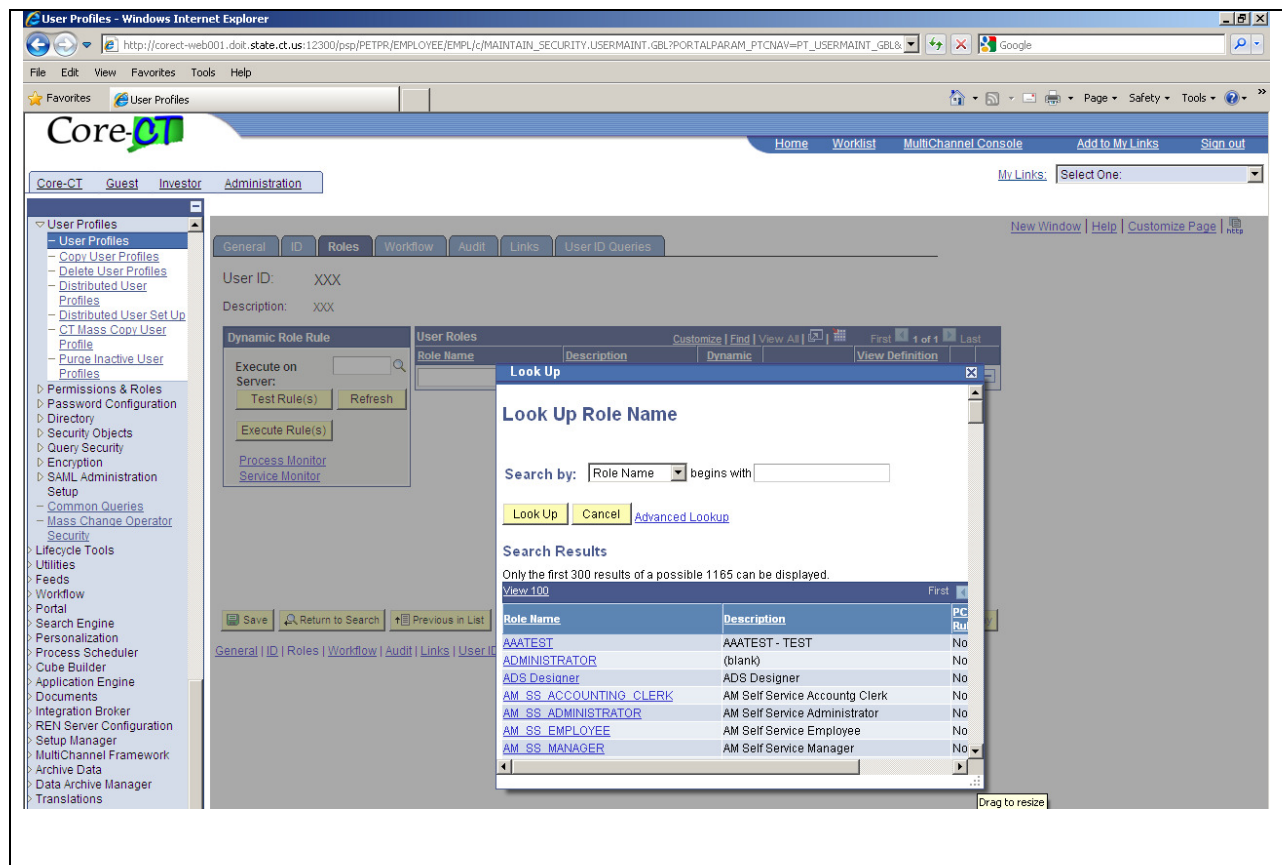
User Profiles - Windows Internet Explorer

http://corect-web001.doit.state.ct.us:12300/psp/PETPR/EMPLOYEE/EMPL/c/MAINTAIN_SECURITY.USERMAINT.GBL?PORTALPARAM_PTCNAV=PT_USERMAINT_GBL&

Google

File Edit View Favorites Tools Help

Favorites User Profiles

Page Safety Tools

Core-CT

Home Worklist MultiChannel Console Add to My Links Sign out

Core-CT Guest Investor Administration

My Links: Select One:

User Profiles
- User Profiles
- Copy User Profiles
- Delete User Profiles
- Distributed User Profiles
- Distributed User Set Up
- CT Mass Copy User Profile
- Purge Inactive User Profiles
Permissions & Roles
Password Configuration
Directory
Security Objects
Query Security
Encryption
SAML Administration Setup
- Common Queries
- Mass Change Operator Security
Lifecycle Tools
Utilities
Feeds
Workflow
Portal
Search Engine
Personalization
Process Scheduler
Cube Builder
Application Engine
Documents
Integration Broker
REN Server Configuration
Setup Manager
MultiChannel Framework
Archive Data
Data Archive Manager
Translations

New Window | Help | Customize Page

General ID Roles Workflow Audit Links User ID Queries

User ID: XXX

Description: XXX

Dynamic Role Rule

Execute on Server:

Test Rule(s) Refresh

Execute Rule(s)

Process Monitor
Service Monitor

User Roles Customize | Find | View All | First 1 of 1 Last

Role Name Description Dynamic View Definition

Save Return to Search Previous in List

General | ID | Roles | Workflow | Audit | Links | User ID

Look Up

Look Up Role Name

Search by: Role Name begins with

Look Up Cancel Advanced Lookup

Search Results

Only the first 300 results of a possible 1165 can be displayed.

View 100 First

| Role Name | Description | PC Ru |
|---|---|---|
| AAATEST | AAATEST - TEST | No |
| ADMINISTRATOR | (blank) | No |
| ADS Designer | ADS Designer | No |
| AM_SS_ACCOUNTING_CLERK | AM Self Service Accountg Clerk | No |
| AM_SS_ADMINISTRATOR | AM Self Service Administrator | No |
| AM_SS_EMPLOYEE | AM Self Service Employee | No |
| AM_SS_MANAGER | AM Self Service Manager | No |

Drag to resize